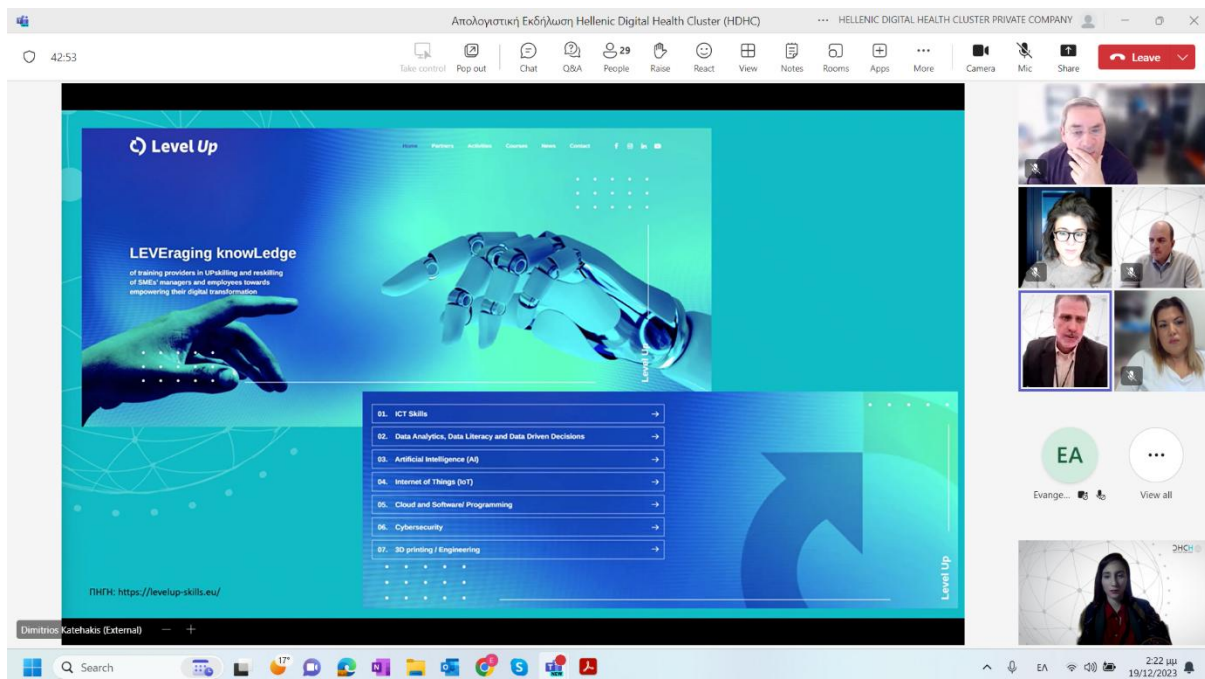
Απολογιστική Εκδήλωση Hellenic Digital Health Cluster (HDHC) ··· HELLENIC DIGITAL HEALTH CLUSTER PRIVATE COMPANY

42:53

Take control Pop out Chat Q&A 29 People Raise React View Notes Rooms Apps More Camera Mic Share Leave

Level Up

Home Partners Activities Courses News Contact

LEVEraging knowLedge

of training providers in UPskilling and reskilling of SMEs' managers and employees towards empowering their digital transformation

Level Up

01. ICT Skills →
02. Data Analytics, Data Literacy and Data Driven Decisions →
03. Artificial Intelligence (AI) →
04. Internet of Things (IoT) →
05. Cloud and Software/ Programming →
06. Cybersecurity →
07. 3D printing / Engineering →

Level Up

ΠΗΓΗ: https://levelup-skills.eu/

Dimitrios Katehakis (External)

EA
Evange...
View all

DHCH

Search

17°

ΕΛ 2:22 μμ 19/12/2023